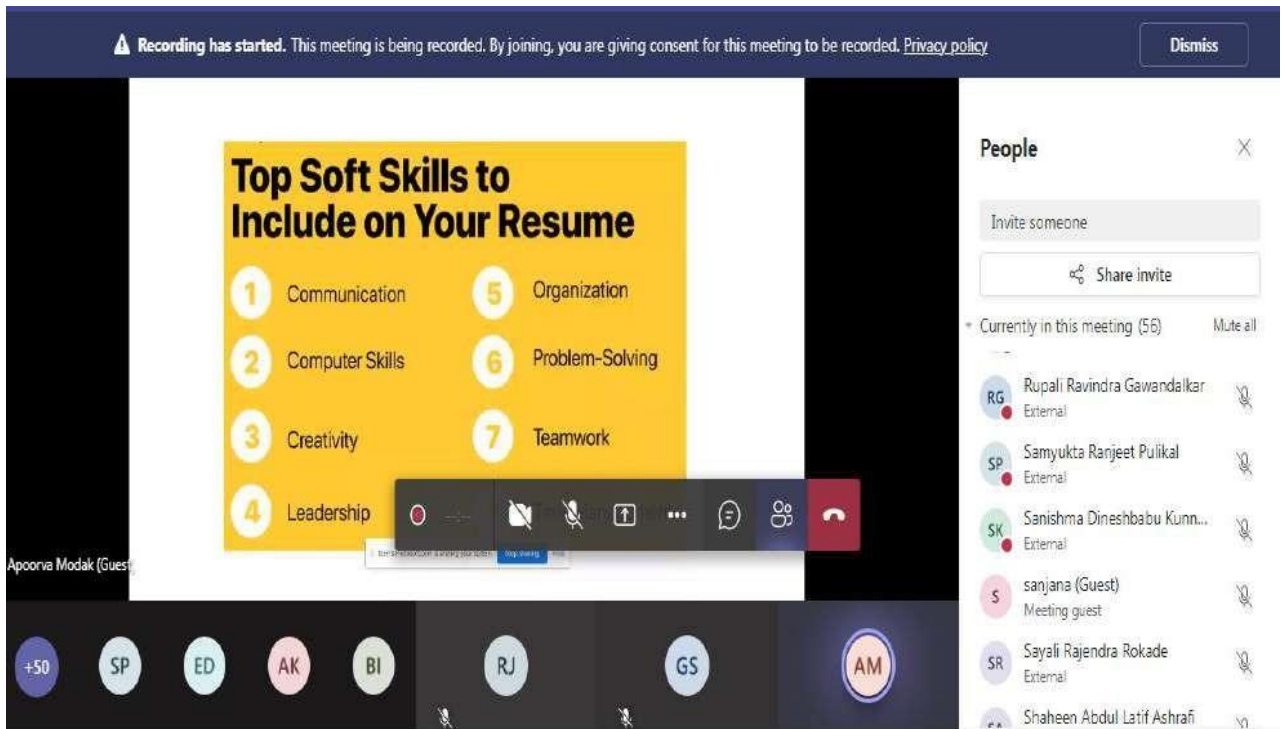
Recording has started. This meeting is being recorded. By joining, you are giving consent for this meeting to be recorded. Privacy policy

Dismiss

Top Soft Skills to Include on Your Resume

1 Communication
2 Computer Skills
3 Creativity
4 Leadership
5 Organization
6 Problem-Solving
7 Teamwork
8 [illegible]

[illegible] Stop sharing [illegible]

Apoorva Modak (Guest)

+50 SP ED AK BI RJ GS AM

People

Invite someone

Share invite

Currently in this meeting (56)

Mute all

RG Rupali Ravindra Gawandalkar
External

SP Samyukta Ranjeet Pulikal
External

SK Sanishma Dineshbabu Kunn...
External

S sanjana (Guest)
Meeting guest

SR Sayali Rajendra Rokade
External

Shaheen Abdul Latif Ashrafi